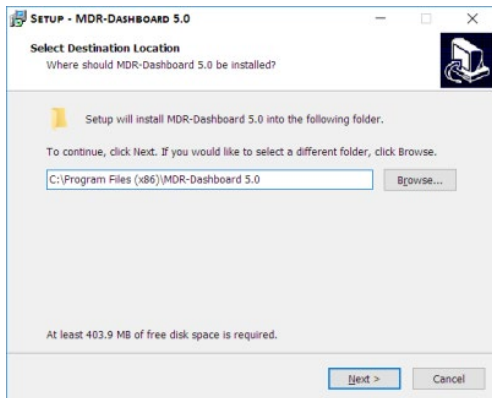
Setup - MDR-Dashboard 5.0

Select Destination Location
Where should MDR-Dashboard 5.0 be installed?

Setup will install MDR-Dashboard 5.0 into the following folder.

To continue, click Next. If you would like to select a different folder, click Browse.

C:\Program Files (x86)\MDR-Dashboard 5.0

Browse...

At least 403.9 MB of free disk space is required.

Next >

Cancel